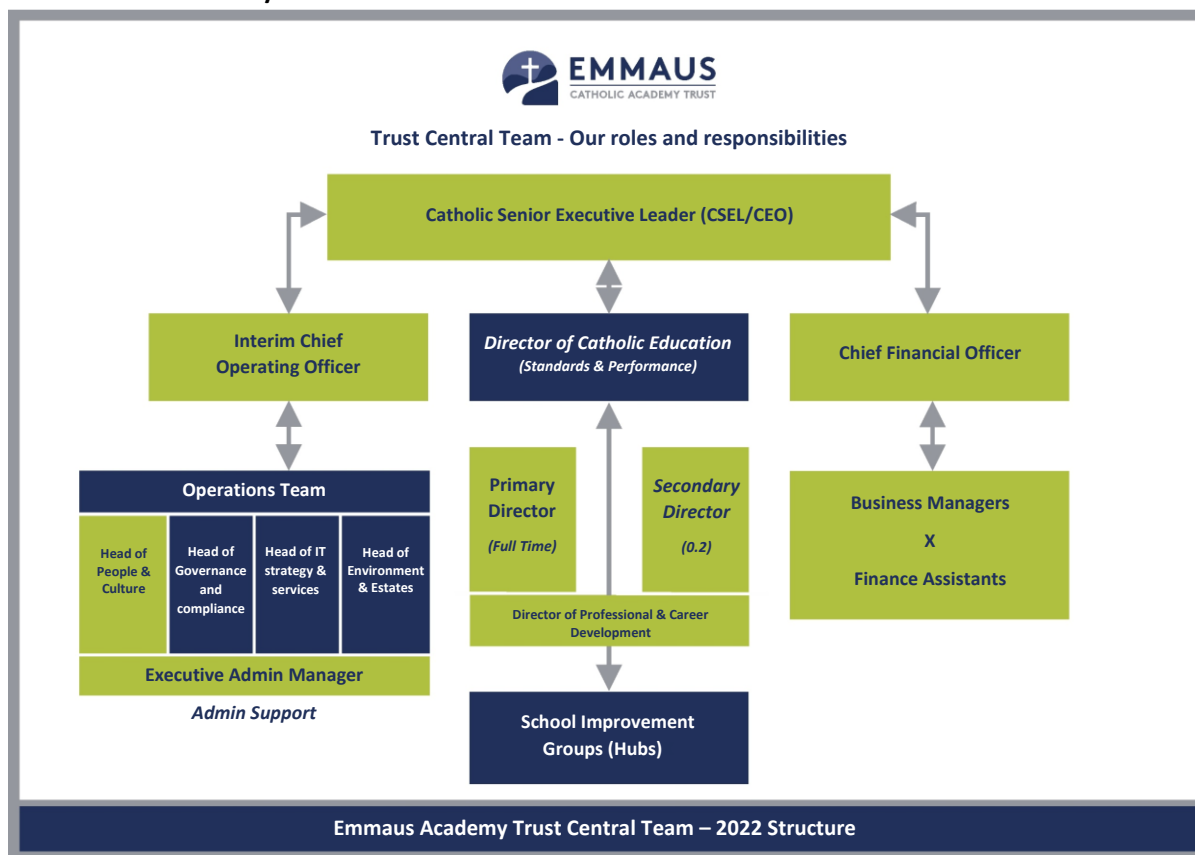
EMMAUS
CATHOLIC ACADEMY TRUST

Trust Central Team - Our roles and responsibilities

Catholic Senior Executive Leader (CSEL/CEO)

Interim Chief Operating Officer

Director of Catholic Education
(Standards & Performance)

Chief Financial Officer

Operations Team

Head of People & Culture

Head of Governance and compliance

Head of IT strategy & services

Head of Environment & Estates

Executive Admin Manager

Admin Support

Primary Director
(Full Time)

Secondary Director
(0.2)

Director of Professional & Career Development

School Improvement Groups (Hubs)

Business Managers
X
Finance Assistants

Emmaus Academy Trust Central Team – 2022 Structure